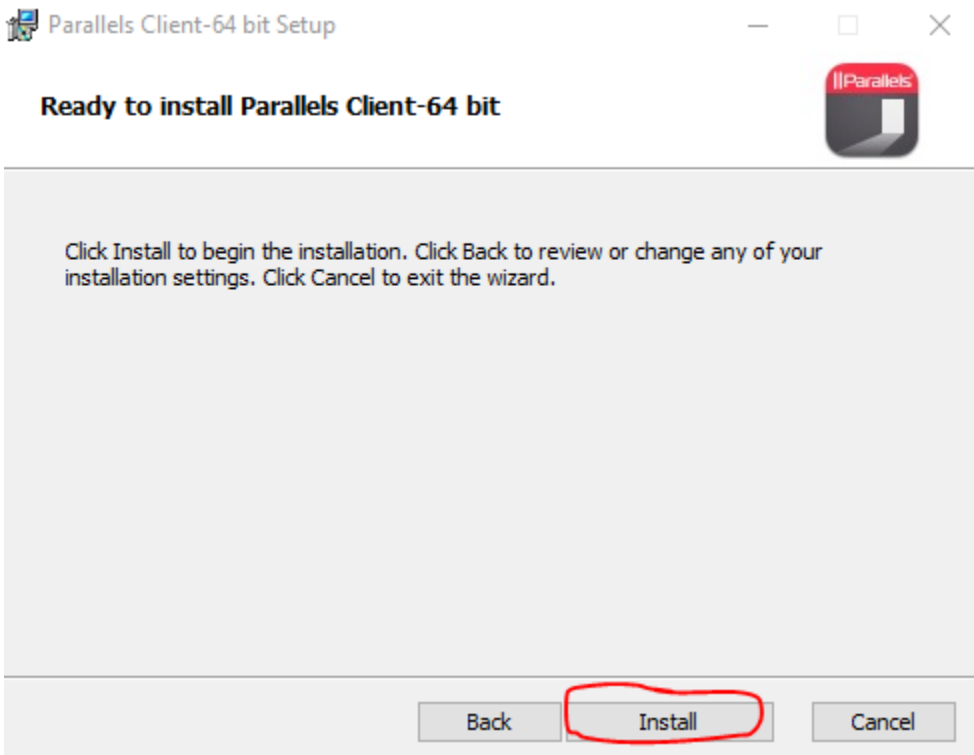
Parallels Client-64 bit Setup

Ready to install Parallels Client-64 bit

||Parallels

Click Install to begin the installation. Click Back to review or change any of your installation settings. Click Cancel to exit the wizard.

Back Install Cancel